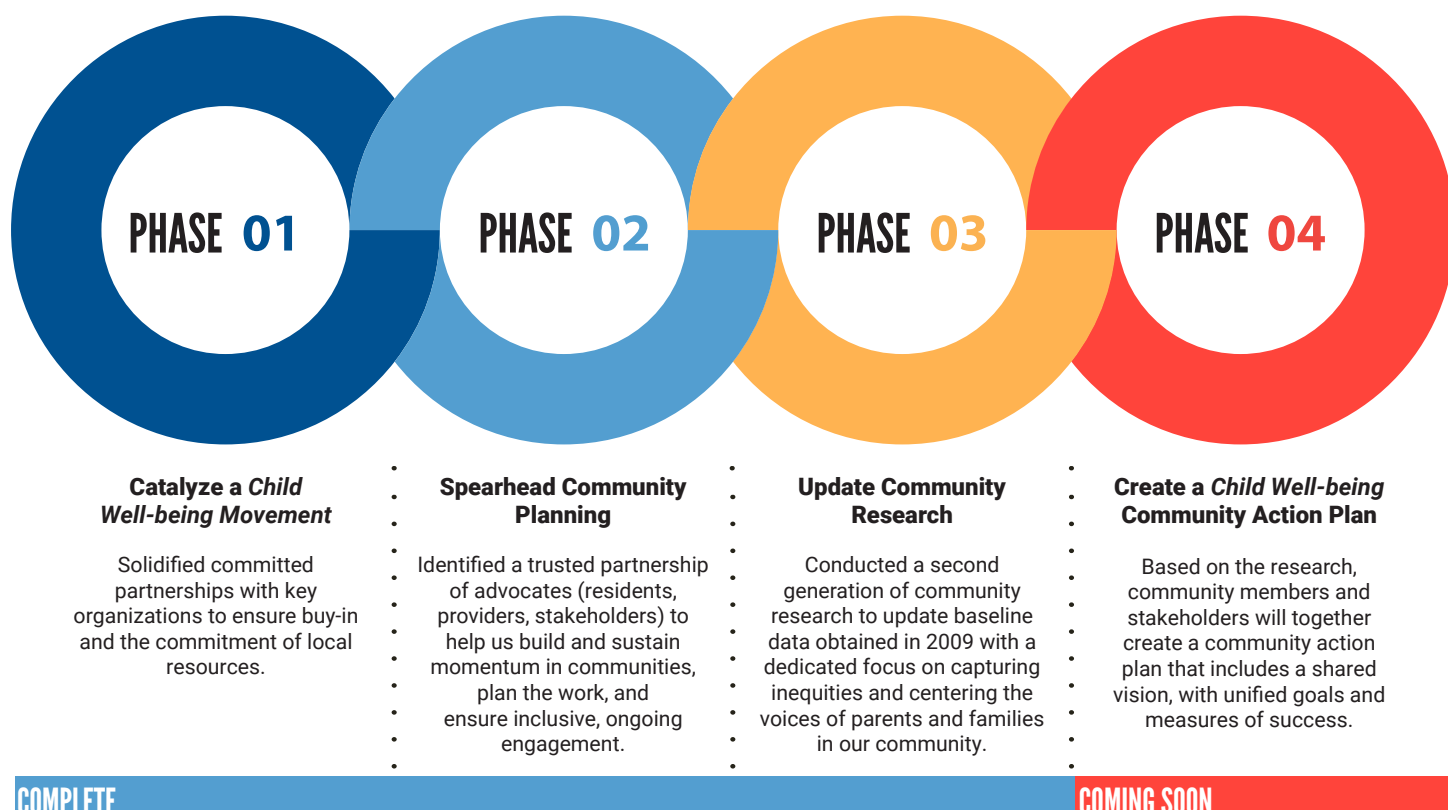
PHASE 01

PHASE 02

PHASE 03

PHASE 04

Catalyze a *Child Well-being Movement*

Solidified committed partnerships with key organizations to ensure buy-in and the commitment of local resources.

Spearhead Community Planning

Identified a trusted partnership of advocates (residents, providers, stakeholders) to help us build and sustain momentum in communities, plan the work, and ensure inclusive, ongoing engagement.

Update Community Research

Conducted a second generation of community research to update baseline data obtained in 2009 with a dedicated focus on capturing inequities and centering the voices of parents and families in our community.

Create a *Child Well-being* Community Action Plan

Based on the research, community members and stakeholders will together create a community action plan that includes a shared vision, with unified goals and measures of success.

COMPLETE

COMING SOON